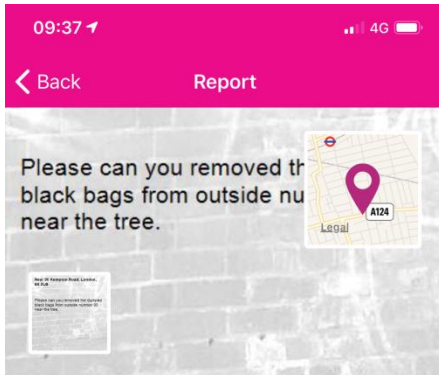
09:37

4G

Back

Report

Please can you removed th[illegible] black bags from outside nu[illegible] near the tree.

A124

Legal

Near 30 Hampton Road, London, N4 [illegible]

Please can you removed the dumped black bags from outside number 30 near the tree.